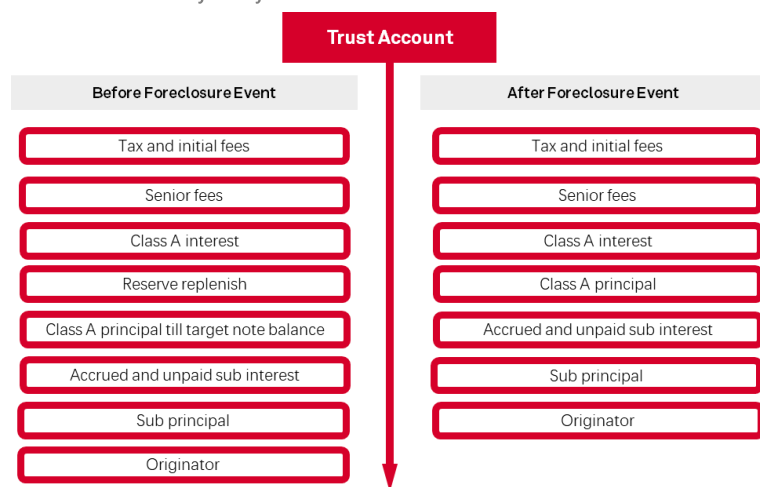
Trust Account

Before Foreclosure Event

Tax and initial fees

Senior fees

Class A interest

Reserve replenish

Class A principal till target note balance

Accrued and unpaid sub interest

Sub principal

Originator

After Foreclosure Event

Tax and initial fees

Senior fees

Class A interest

Class A principal

Accrued and unpaid sub interest

Sub principal

Originator